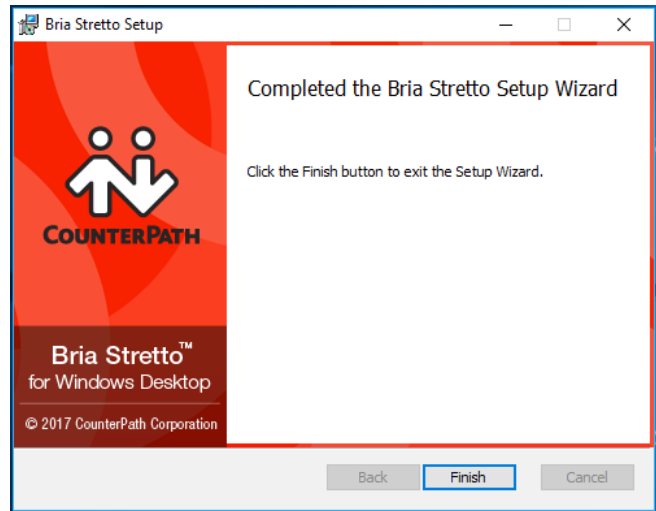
Bria Stretto Setup

COUNTERPATH

Bria Stretto™
for Windows Desktop

© 2017 CounterPath Corporation

Completed the Bria Stretto Setup Wizard

Click the Finish button to exit the Setup Wizard.

Back
Finish
Cancel